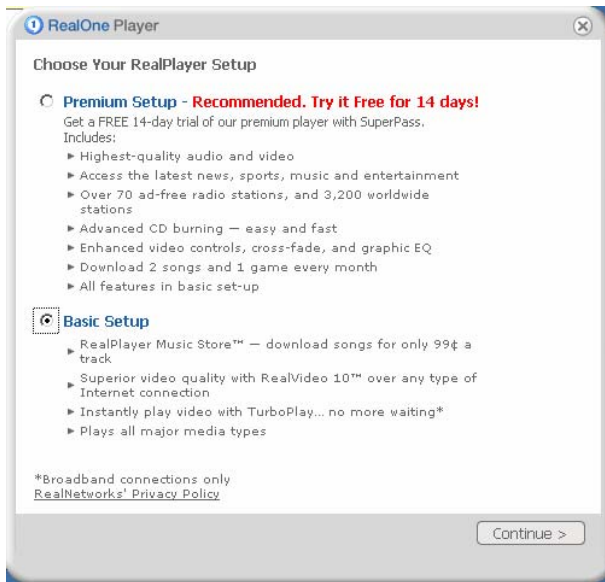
RealOne Player

Choose Your RealPlayer Setup

Premium Setup - Recommended. Try it Free for 14 days!
Get a FREE 14-day trial of our premium player with SuperPass. Includes:
▸ Highest-quality audio and video
▸ Access the latest news, sports, music and entertainment
▸ Over 70 ad-free radio stations, and 3,200 worldwide stations
▸ Advanced CD burning — easy and fast
▸ Enhanced video controls, cross-fade, and graphic EQ
▸ Download 2 songs and 1 game every month
▸ All features in basic set-up

Basic Setup
▸ RealPlayer Music Store™ — download songs for only 99¢ a track
▸ Superior video quality with RealVideo 10™ over any type of Internet connection
▸ Instantly play video with TurboPlay... no more waiting*
▸ Plays all major media types

*Broadband connections only
RealNetworks' Privacy Policy

Continue >